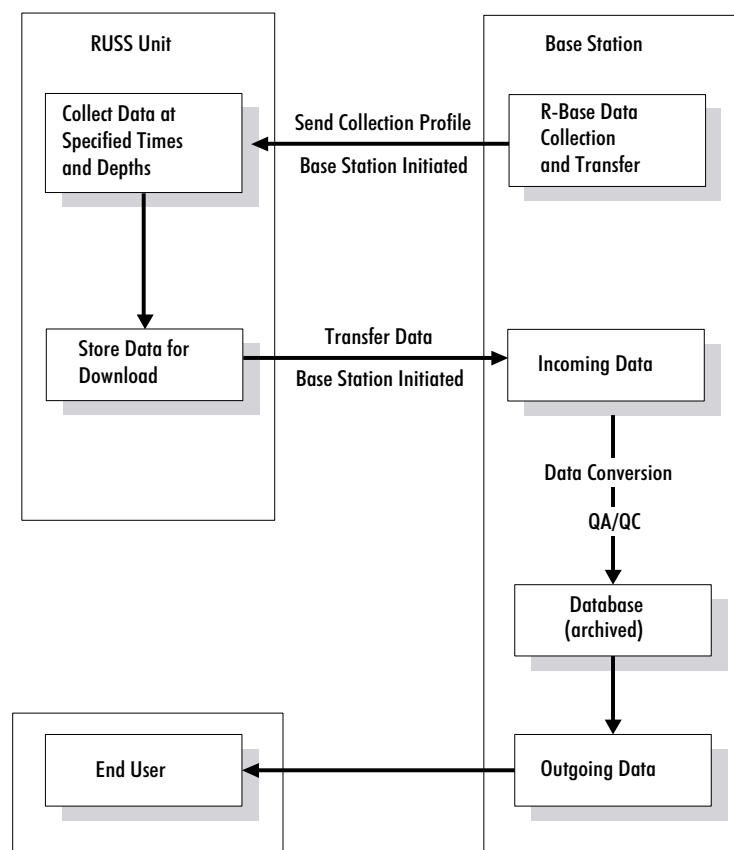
RUSS Unit

Base Station

Collect Data at Specified Times and Depths

Send Collection Profile

Base Station Initiated

R-Base Data Collection and Transfer

Store Data for Download

Transfer Data

Base Station Initiated

Incoming Data

Data Conversion

QA/QC

Database (archived)

End User

Outgoing Data